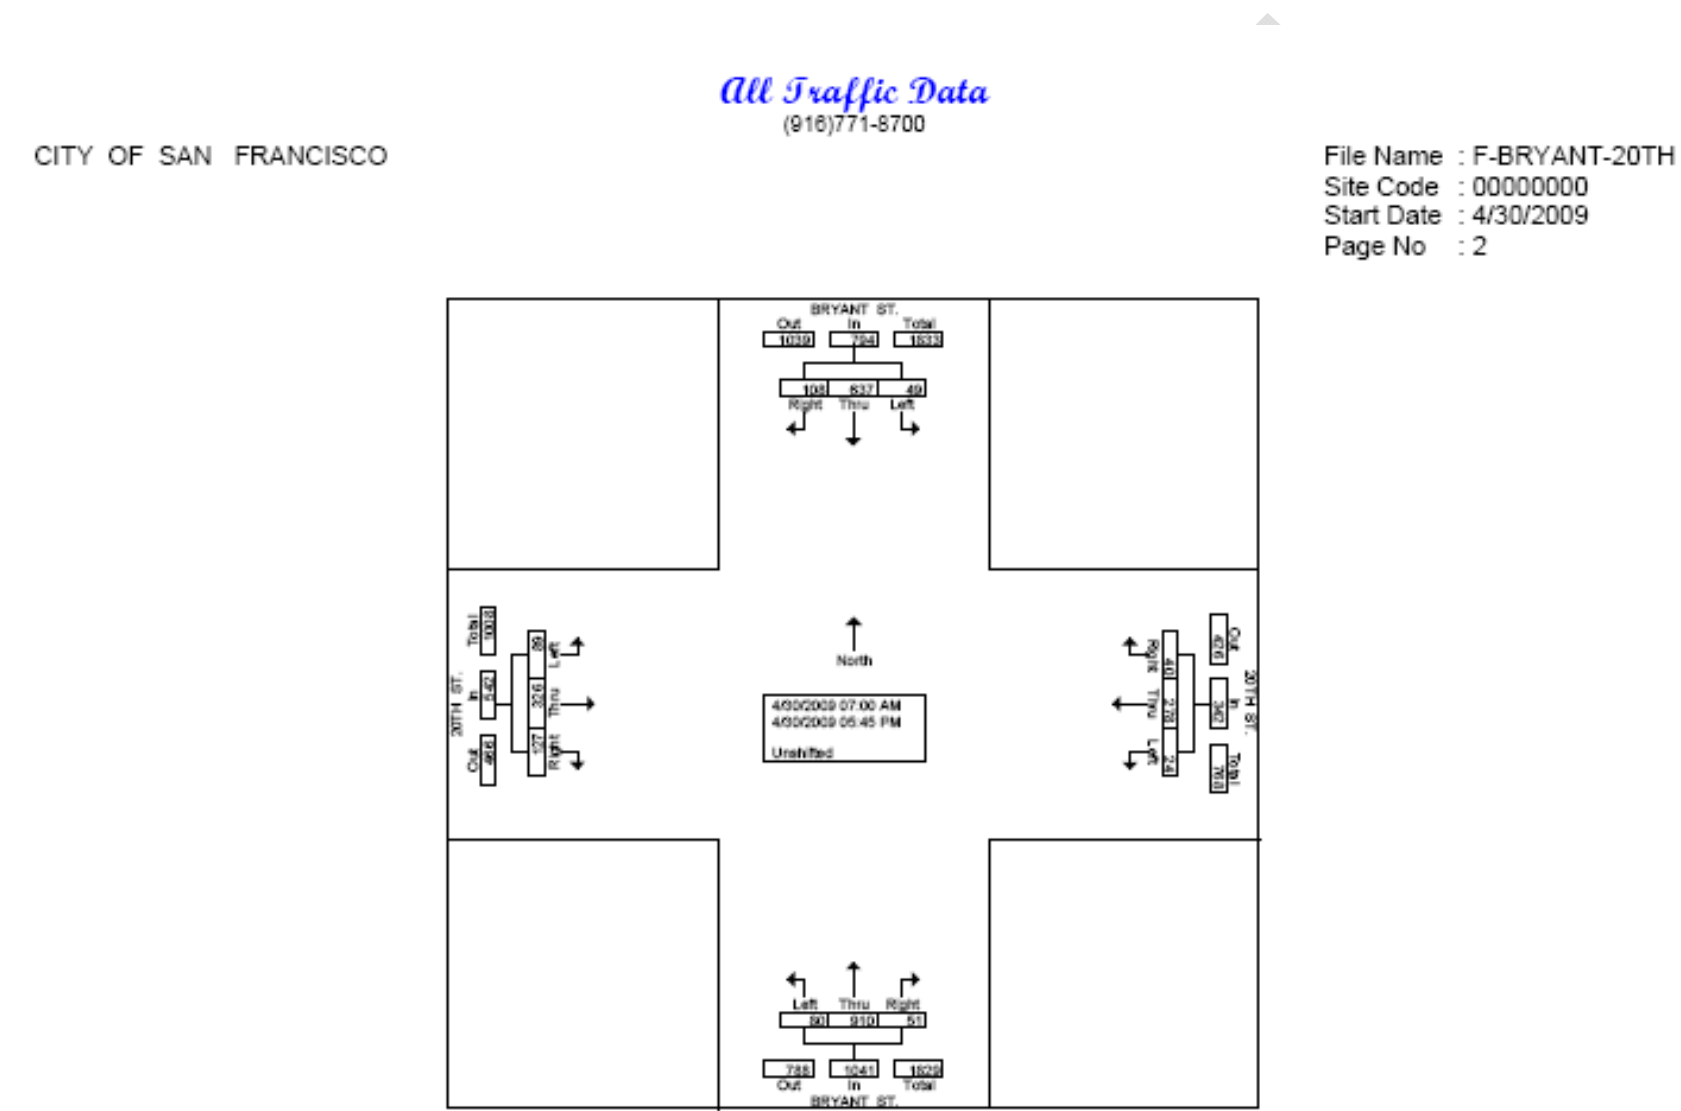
All Traffic Data
(916)771-8700

CITY OF SAN FRANCISCO

File Name : F-BRYANT-20TH
Site Code : 00000000
Start Date : 4/30/2009
Page No : 2

BRYANT ST.
Out In Total
1039 794 1833
108 637 49
Right Thru Left

Total 1008
In 542
Out 466
20TH ST.
89 Left
326 Thru
127 Right

North

4/30/2009 07:00 AM
4/30/2009 05:45 PM
Unshifted

Out 426
In 342
Total 768
20TH ST.
40 Right
278 Thru
24 Left

Left Thru Right
80 910 51
788 1041 1829
Out In Total
BRYANT ST.